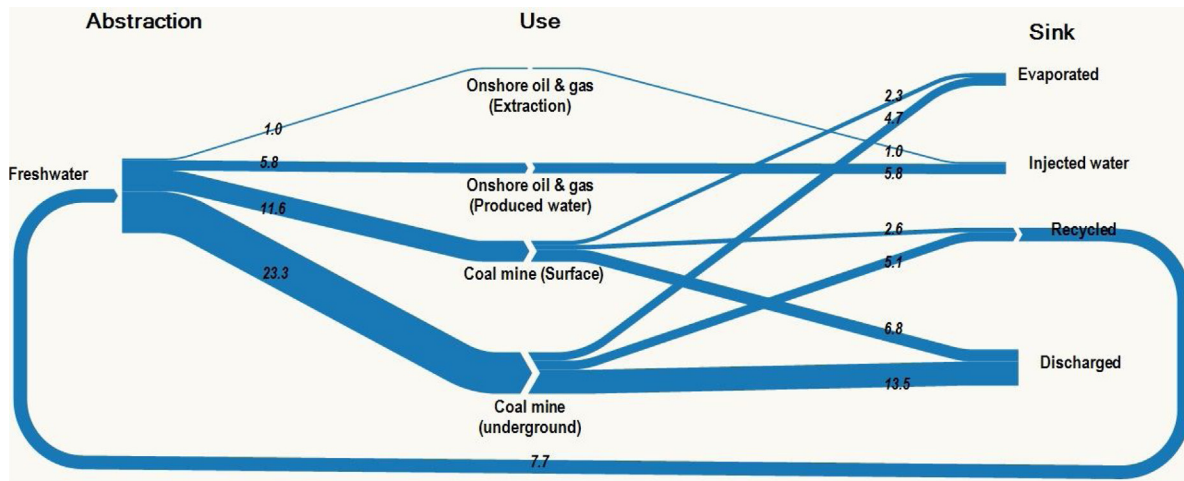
Abstraction

Use

Sink

Onshore oil & gas (Extraction)

Freshwater

1.0

5.8

11.6

23.3

Onshore oil & gas (Produced water)

Coal mine (Surface)

Coal mine (underground)

2.3

4.7

1.0

5.8

2.6

5.1

6.8

13.5

Evaporated

Injected water

Recycled

Discharged

7.7